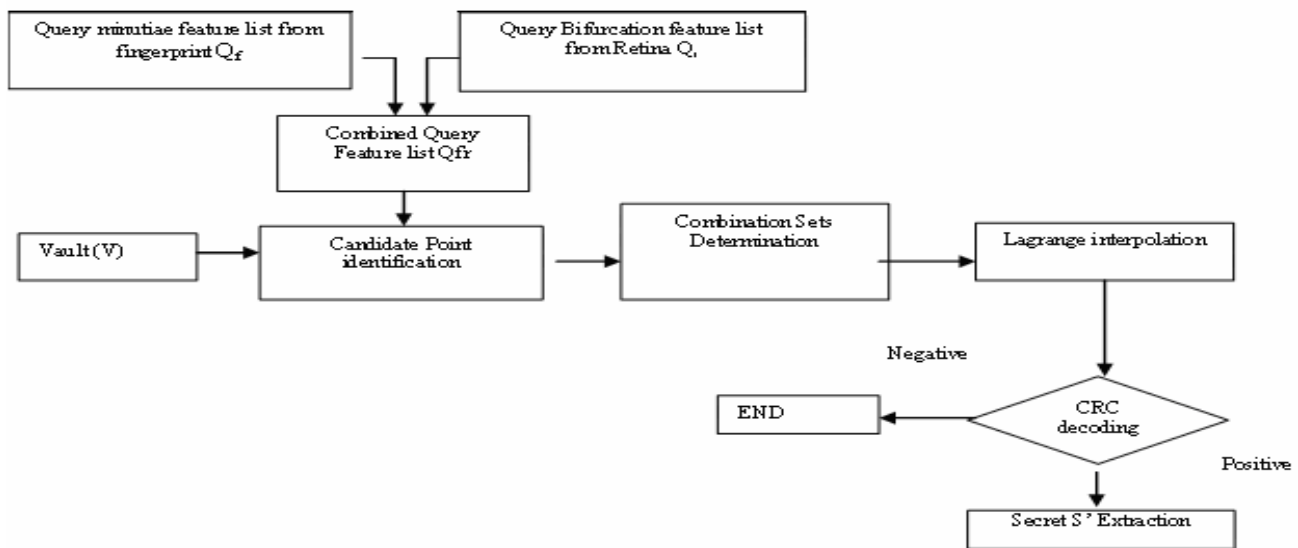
Query minutiae feature list from fingerprint $Q_f$

Query Bifurcation feature list from Retina $Q_r$

Combined Query Feature list Qfr

Vault (V)

Candidate Point identification

Combination Sets Determination

Lagrange interpolation

Negative

END

CRC decoding

Positive

Secret S' Extraction